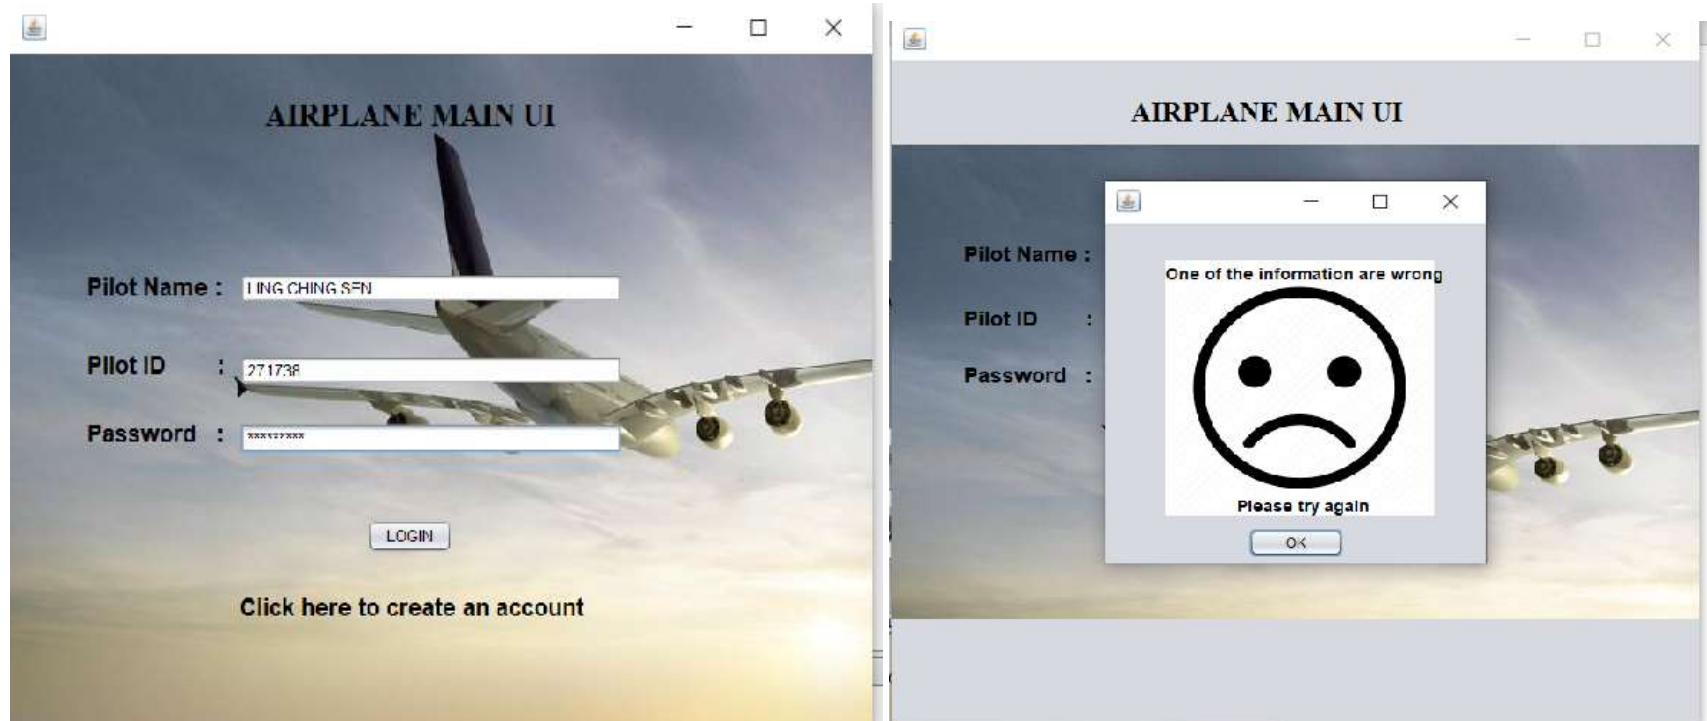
AIRPLANE MAIN UI

Pilot Name : LING CHING SEN

Pilot ID : 271738

Password : *********

LOGIN

Click here to create an account

AIRPLANE MAIN UI

Pilot Name :

Pilot ID :

Password :

One of the information are wrong

Please try again

OK